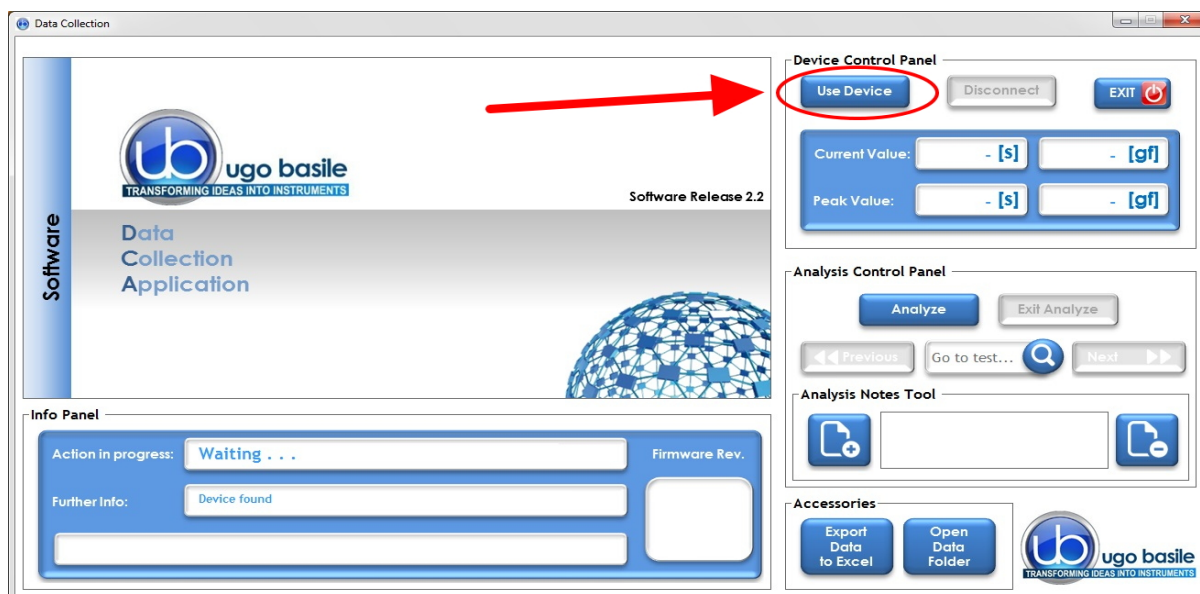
Data Collection

Software

ub ugo basile
TRANSFORMING IDEAS INTO INSTRUMENTS

Software Release 2.2

Data
Collection
Application

Device Control Panel

Use Device

Disconnect

EXIT

Current Value: - [s] - [gf]

Peak Value: - [s] - [gf]

Analysis Control Panel

Analyze

Exit Analyze

Previous

Go to test...

Next

Analysis Notes Tool

Info Panel

Action in progress: Waiting . . .

Firmware Rev.

Further Info: Device found

Accessories

Export Data to Excel

Open Data Folder

ub ugo basile
TRANSFORMING IDEAS INTO INSTRUMENTS